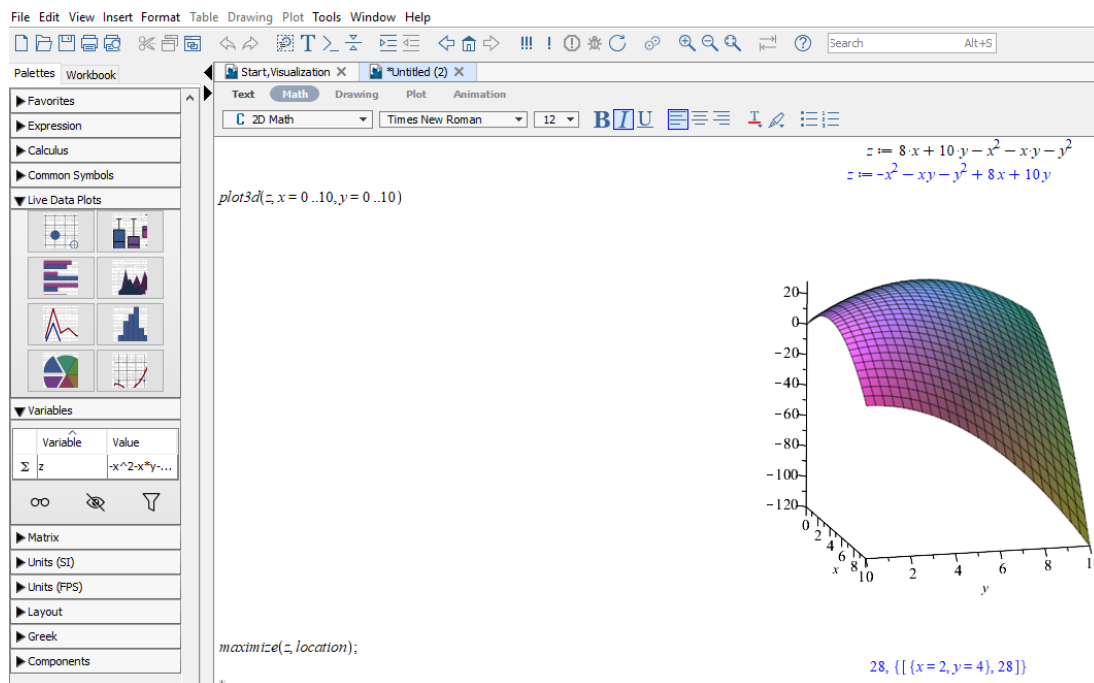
File Edit View Insert Format Table Drawing Plot Tools Window Help

Search Alt+S

Palettes Workbook

Start,Visualization *Untitled (2)

Text Math Drawing Plot Animation

2D Math Times New Roman 12 B I U

Favorites
Expression
Calculus
Common Symbols
Live Data Plots
Variables

| | Variable | Value |
|---|---|---|
| Σ | z | -x^2-x*y-... |

Matrix
Units (SI)
Units (FPS)
Layout
Greek
Components

$z := 8 \cdot x + 10 \cdot y - x^2 - x \cdot y - y^2$

$z := -x^2 - xy - y^2 + 8x + 10y$

$plot3d(z, x = 0..10, y = 0..10)$

20 0 −20 −40 −60 −80 −100 −120

0 2 4 6 8 10 x

2 4 6 8 1 y

$maximize(z, location);$

$28, \{[\{x = 2, y = 4\}, 28]\}$